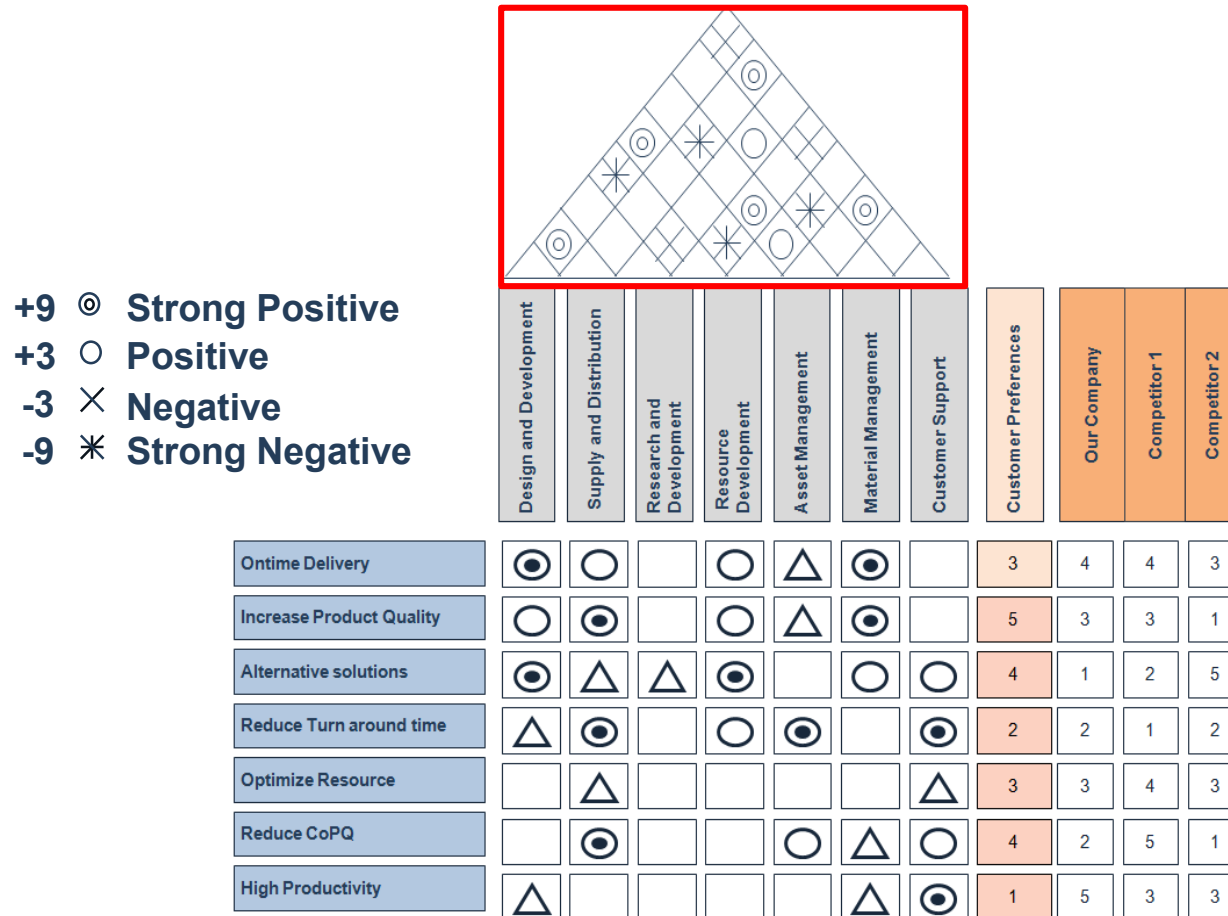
+9 ◎ Strong Positive
+3 ○ Positive
-3 × Negative
-9 ✳ Strong Negative

| | Design and Development | Supply and Distribution | Research and Development | Resource Development | Asset Management | Material Management | Customer Support | Customer Preferences | Our Company | Competitor 1 | Competitor 2 |
|---|---|---|---|---|---|---|---|---|---|---|---|
| Ontime Delivery | | | | | | | | 3 | 4 | 4 | 3 |
| Increase Product Quality | | | | | | | | 5 | 3 | 3 | 1 |
| Alternative solutions | | | | | | | | 4 | 1 | 2 | 5 |
| Reduce Turn around time | | | | | | | | 2 | 2 | 1 | 2 |
| Optimize Resource | | | | | | | | 3 | 3 | 4 | 3 |
| Reduce CoPQ | | | | | | | | 4 | 2 | 5 | 1 |
| High Productivity | | | | | | | | 1 | 5 | 3 | 3 |